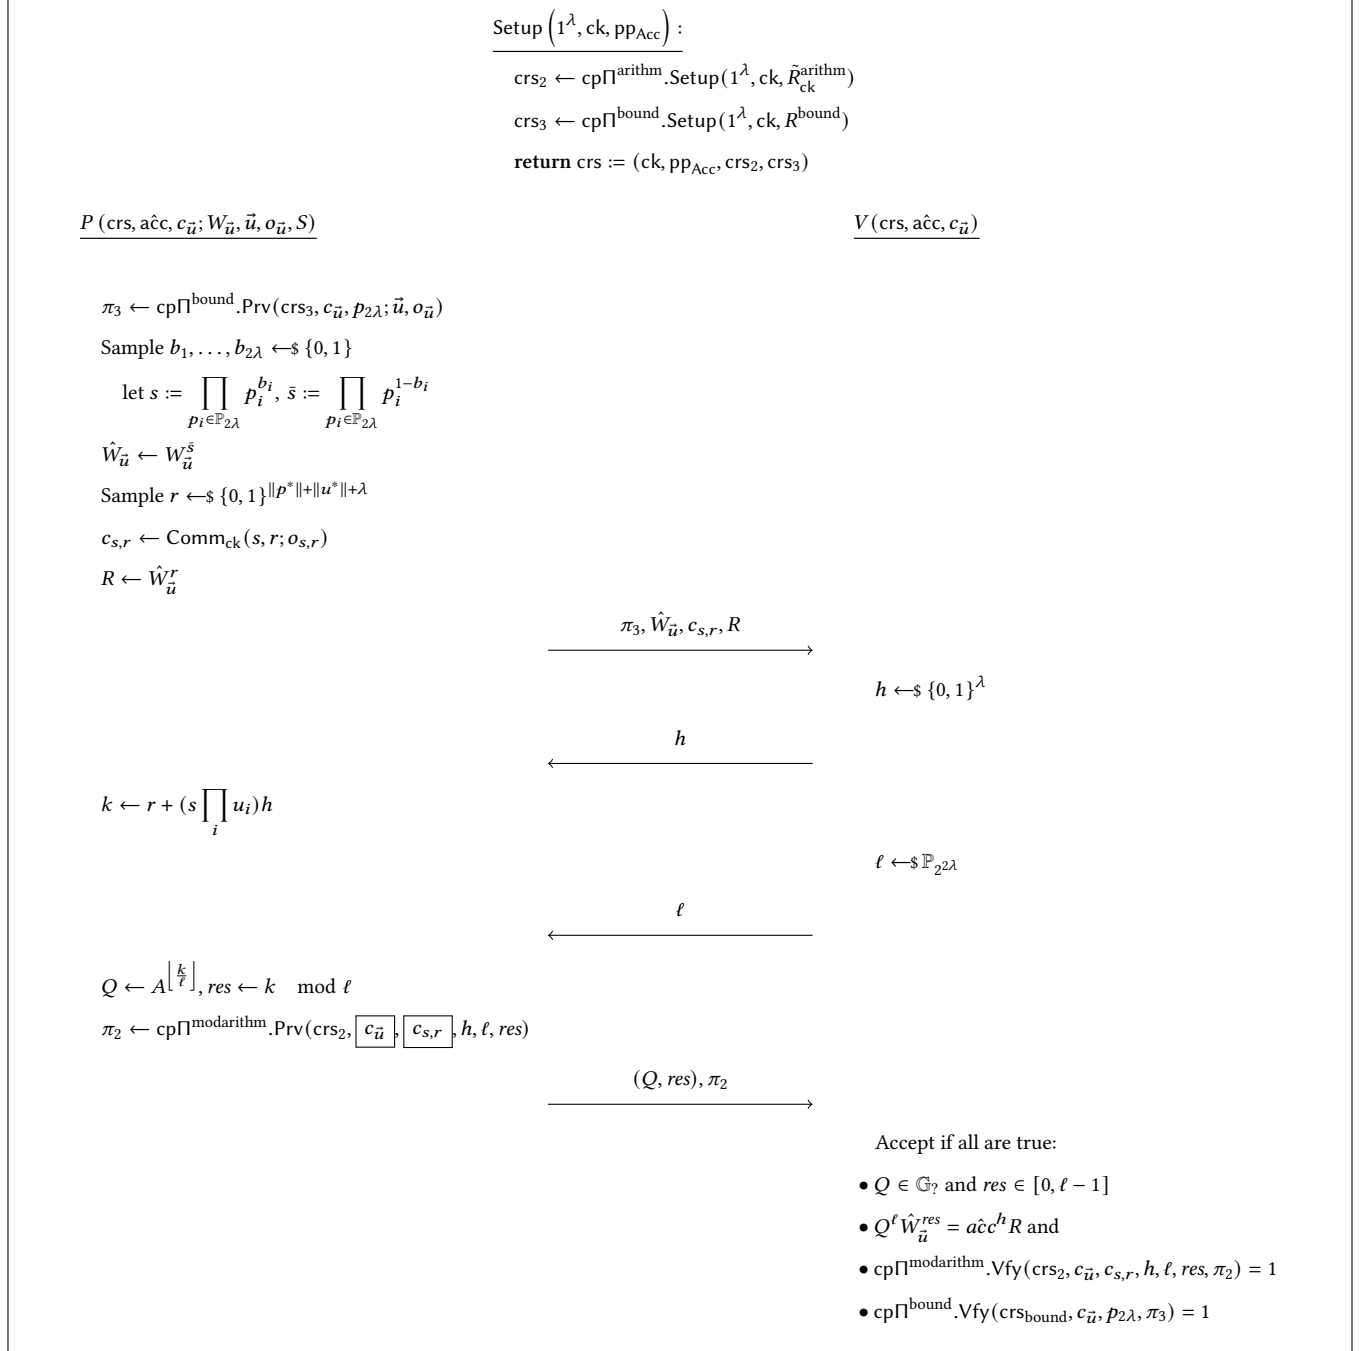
Setup $\left(1^{\lambda}, \mathsf{ck}, \mathsf{pp}_{\mathsf{Acc}}\right)$ :

$\mathsf{crs}_2 \leftarrow \mathsf{cp}\Pi^{\text{arithm}}.\mathsf{Setup}(1^{\lambda}, \mathsf{ck}, \tilde{R}^{\text{arithm}}_{\mathsf{ck}})$

$\mathsf{crs}_3 \leftarrow \mathsf{cp}\Pi^{\text{bound}}.\mathsf{Setup}(1^{\lambda}, \mathsf{ck}, R^{\text{bound}})$

**return** $\mathsf{crs} := (\mathsf{ck}, \mathsf{pp}_{\mathsf{Acc}}, \mathsf{crs}_2, \mathsf{crs}_3)$

$P\,(\mathsf{crs}, \hat{\mathsf{acc}}, c_{\vec{u}}; W_{\vec{u}}, \vec{u}, o_{\vec{u}}, S)$

$V(\mathsf{crs}, \hat{\mathsf{acc}}, c_{\vec{u}})$

$\pi_3 \leftarrow \mathsf{cp}\Pi^{\text{bound}}.\mathsf{Prv}(\mathsf{crs}_3, c_{\vec{u}}, p_{2\lambda}; \vec{u}, o_{\vec{u}})$

Sample $b_1, \ldots, b_{2\lambda} \leftarrow\$ \{0,1\}$

let $s := \prod_{p_i \in \mathbb{P}_{2\lambda}} p_i^{b_i}$, $\bar{s} := \prod_{p_i \in \mathbb{P}_{2\lambda}} p_i^{1-b_i}$

$\hat{W}_{\vec{u}} \leftarrow W_{\vec{u}}^{\bar{s}}$

Sample $r \leftarrow\$ \{0,1\}^{\|p^*\|+\|u^*\|+\lambda}$

$c_{s,r} \leftarrow \mathsf{Comm}_{\mathsf{ck}}(s, r; o_{s,r})$

$R \leftarrow \hat{W}_{\vec{u}}^{r}$

$\pi_3, \hat{W}_{\vec{u}}, c_{s,r}, R$

$h \leftarrow\$ \{0,1\}^{\lambda}$

$h$

$k \leftarrow r + (s \prod_i u_i)h$

$\ell \leftarrow\$ \mathbb{P}_{2^{2\lambda}}$

$\ell$

$Q \leftarrow A^{\left\lfloor \frac{k}{\ell} \right\rfloor}, res \leftarrow k \mod \ell$

$\pi_2 \leftarrow \mathsf{cp}\Pi^{\text{modarithm}}.\mathsf{Prv}(\mathsf{crs}_2, \boxed{c_{\vec{u}}}, \boxed{c_{s,r}}, h, \ell, res)$

$(Q, res), \pi_2$

Accept if all are true:

• $Q \in \mathbb{G}_?$ and $res \in [0, \ell - 1]$

• $Q^{\ell}\hat{W}_{\vec{u}}^{res} = \hat{acc}^{h}R$ and

• $\mathsf{cp}\Pi^{\text{modarithm}}.\mathsf{Vfy}(\mathsf{crs}_2, c_{\vec{u}}, c_{s,r}, h, \ell, res, \pi_2) = 1$

• $\mathsf{cp}\Pi^{\text{bound}}.\mathsf{Vfy}(\mathsf{crs}_{\text{bound}}, c_{\vec{u}}, p_{2\lambda}, \pi_3) = 1$